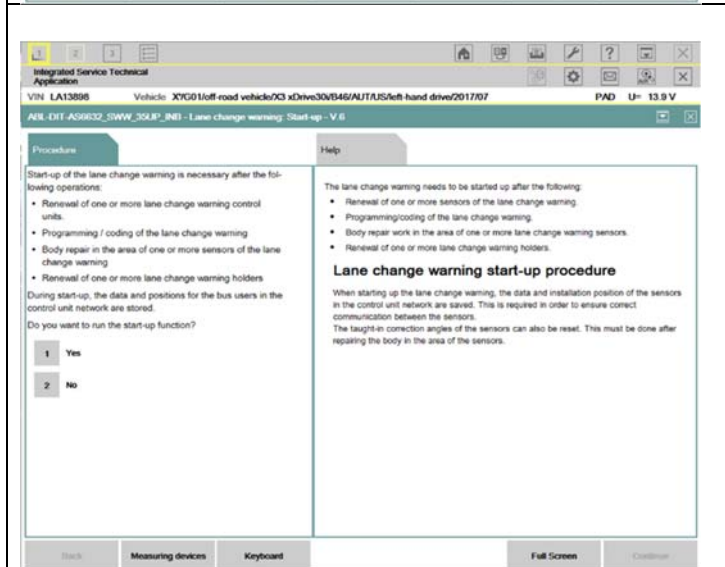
1 2 3

Integrated Service Technical Application

VIN LA13898 Vehicle X/G01/off-road vehicle/X3 xDrive30i/B46/AUT/US/left-hand drive/2017/07 PAD U= 13.9 V

ABL-DIT-AS6632_SWW_3SUP_INB - Lane change warning: Start-up - V.6

Procedure

Help

Start-up of the lane change warning is necessary after the following operations:

• Renewal of one or more lane change warning control units.

• Programming / coding of the lane change warning

• Body repair in the area of one or more sensors of the lane change warning

• Renewal of one or more lane change warning holders

During start-up, the data and positions for the bus users in the control unit network are stored.

Do you want to run the start-up function?

1 Yes

2 No

The lane change warning needs to be started up after the following:

• Renewal of one or more sensors of the lane change warning.

• Programming/coding of the lane change warning.

• Body repair work in the area of one or more lane change warning sensors.

• Renewal of one or more lane change warning holders.

Lane change warning start-up procedure

When starting up the lane change warning, the data and installation position of the sensors in the control unit network are saved. This is required in order to ensure correct communication between the sensors.
The taught-in correction angles of the sensors can also be reset. This must be done after repairing the body in the area of the sensors.

Back Measuring devices Keyboard Full Screen Continue